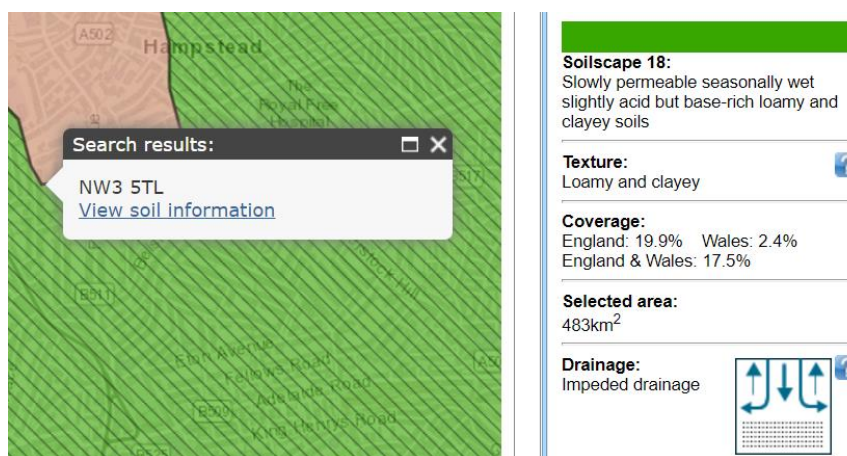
A502

Hampstead

The Royal Free Hospital

Search results:

NW3 5TL
View soil information

B517

B511

Eton Avenue

Fellows Road

Adelaide Road

B509

King Henry's Road

B525

A5

Soilscape 18:
Slowly permeable seasonally wet slightly acid but base-rich loamy and clayey soils

Texture:
Loamy and clayey

Coverage:
England: 19.9% Wales: 2.4%
England & Wales: 17.5%

Selected area:
483km$^2$

Drainage:
Impeded drainage